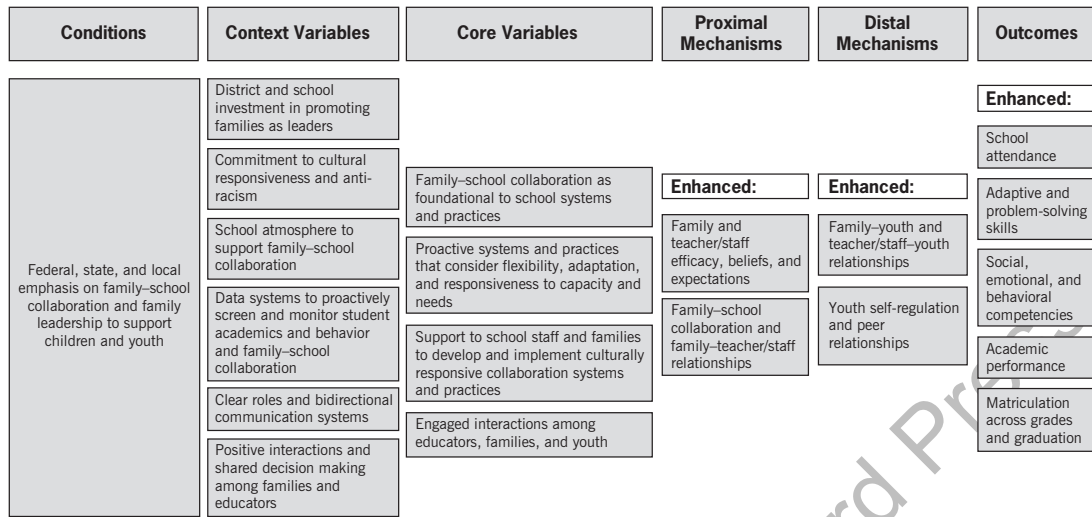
Conditions

Context Variables

Core Variables

Proximal Mechanisms

Distal Mechanisms

Outcomes

Federal, state, and local emphasis on family–school collaboration and family leadership to support children and youth

District and school investment in promoting families as leaders

Commitment to cultural responsiveness and anti-racism

School atmosphere to support family–school collaboration

Data systems to proactively screen and monitor student academics and behavior and family–school collaboration

Clear roles and bidirectional communication systems

Positive interactions and shared decision making among families and educators

Family–school collaboration as foundational to school systems and practices

Proactive systems and practices that consider flexibility, adaptation, and responsiveness to capacity and needs

Support to school staff and families to develop and implement culturally responsive collaboration systems and practices

Engaged interactions among educators, families, and youth

Enhanced:

Family and teacher/staff efficacy, beliefs, and expectations

Family–school collaboration and family–teacher/staff relationships

Enhanced:

Family–youth and teacher/staff–youth relationships

Youth self-regulation and peer relationships

Enhanced:

School attendance

Adaptive and problem-solving skills

Social, emotional, and behavioral competencies

Academic performance

Matriculation across grades and graduation